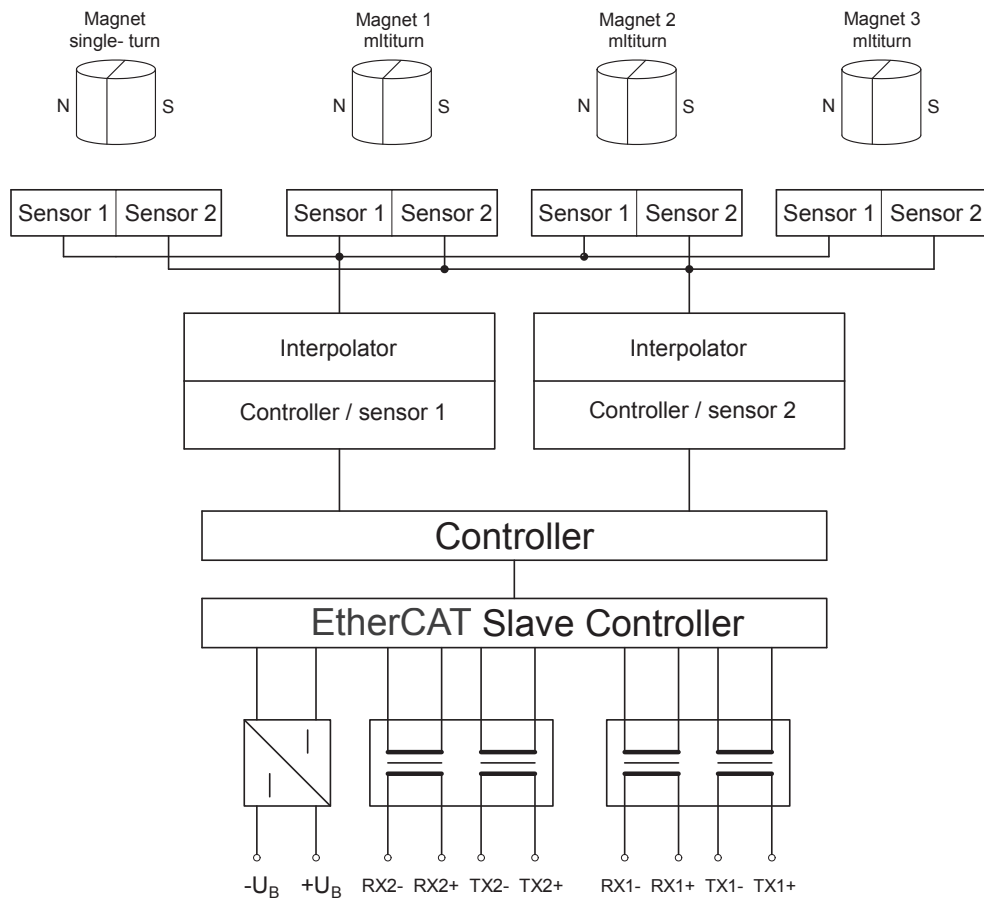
Magnet single- turn

N S

Magnet 1 mltiturn

N S

Magnet 2 mltiturn

N S

Magnet 3 mltiturn

N S

Sensor 1 | Sensor 2

Sensor 1 | Sensor 2

Sensor 1 | Sensor 2

Sensor 1 | Sensor 2

Interpolator

Controller / sensor 1

Interpolator

Controller / sensor 2

Controller

EtherCAT Slave Controller

$-U_B$ $+U_B$ RX2- RX2+ TX2- TX2+ RX1- RX1+ TX1- TX1+